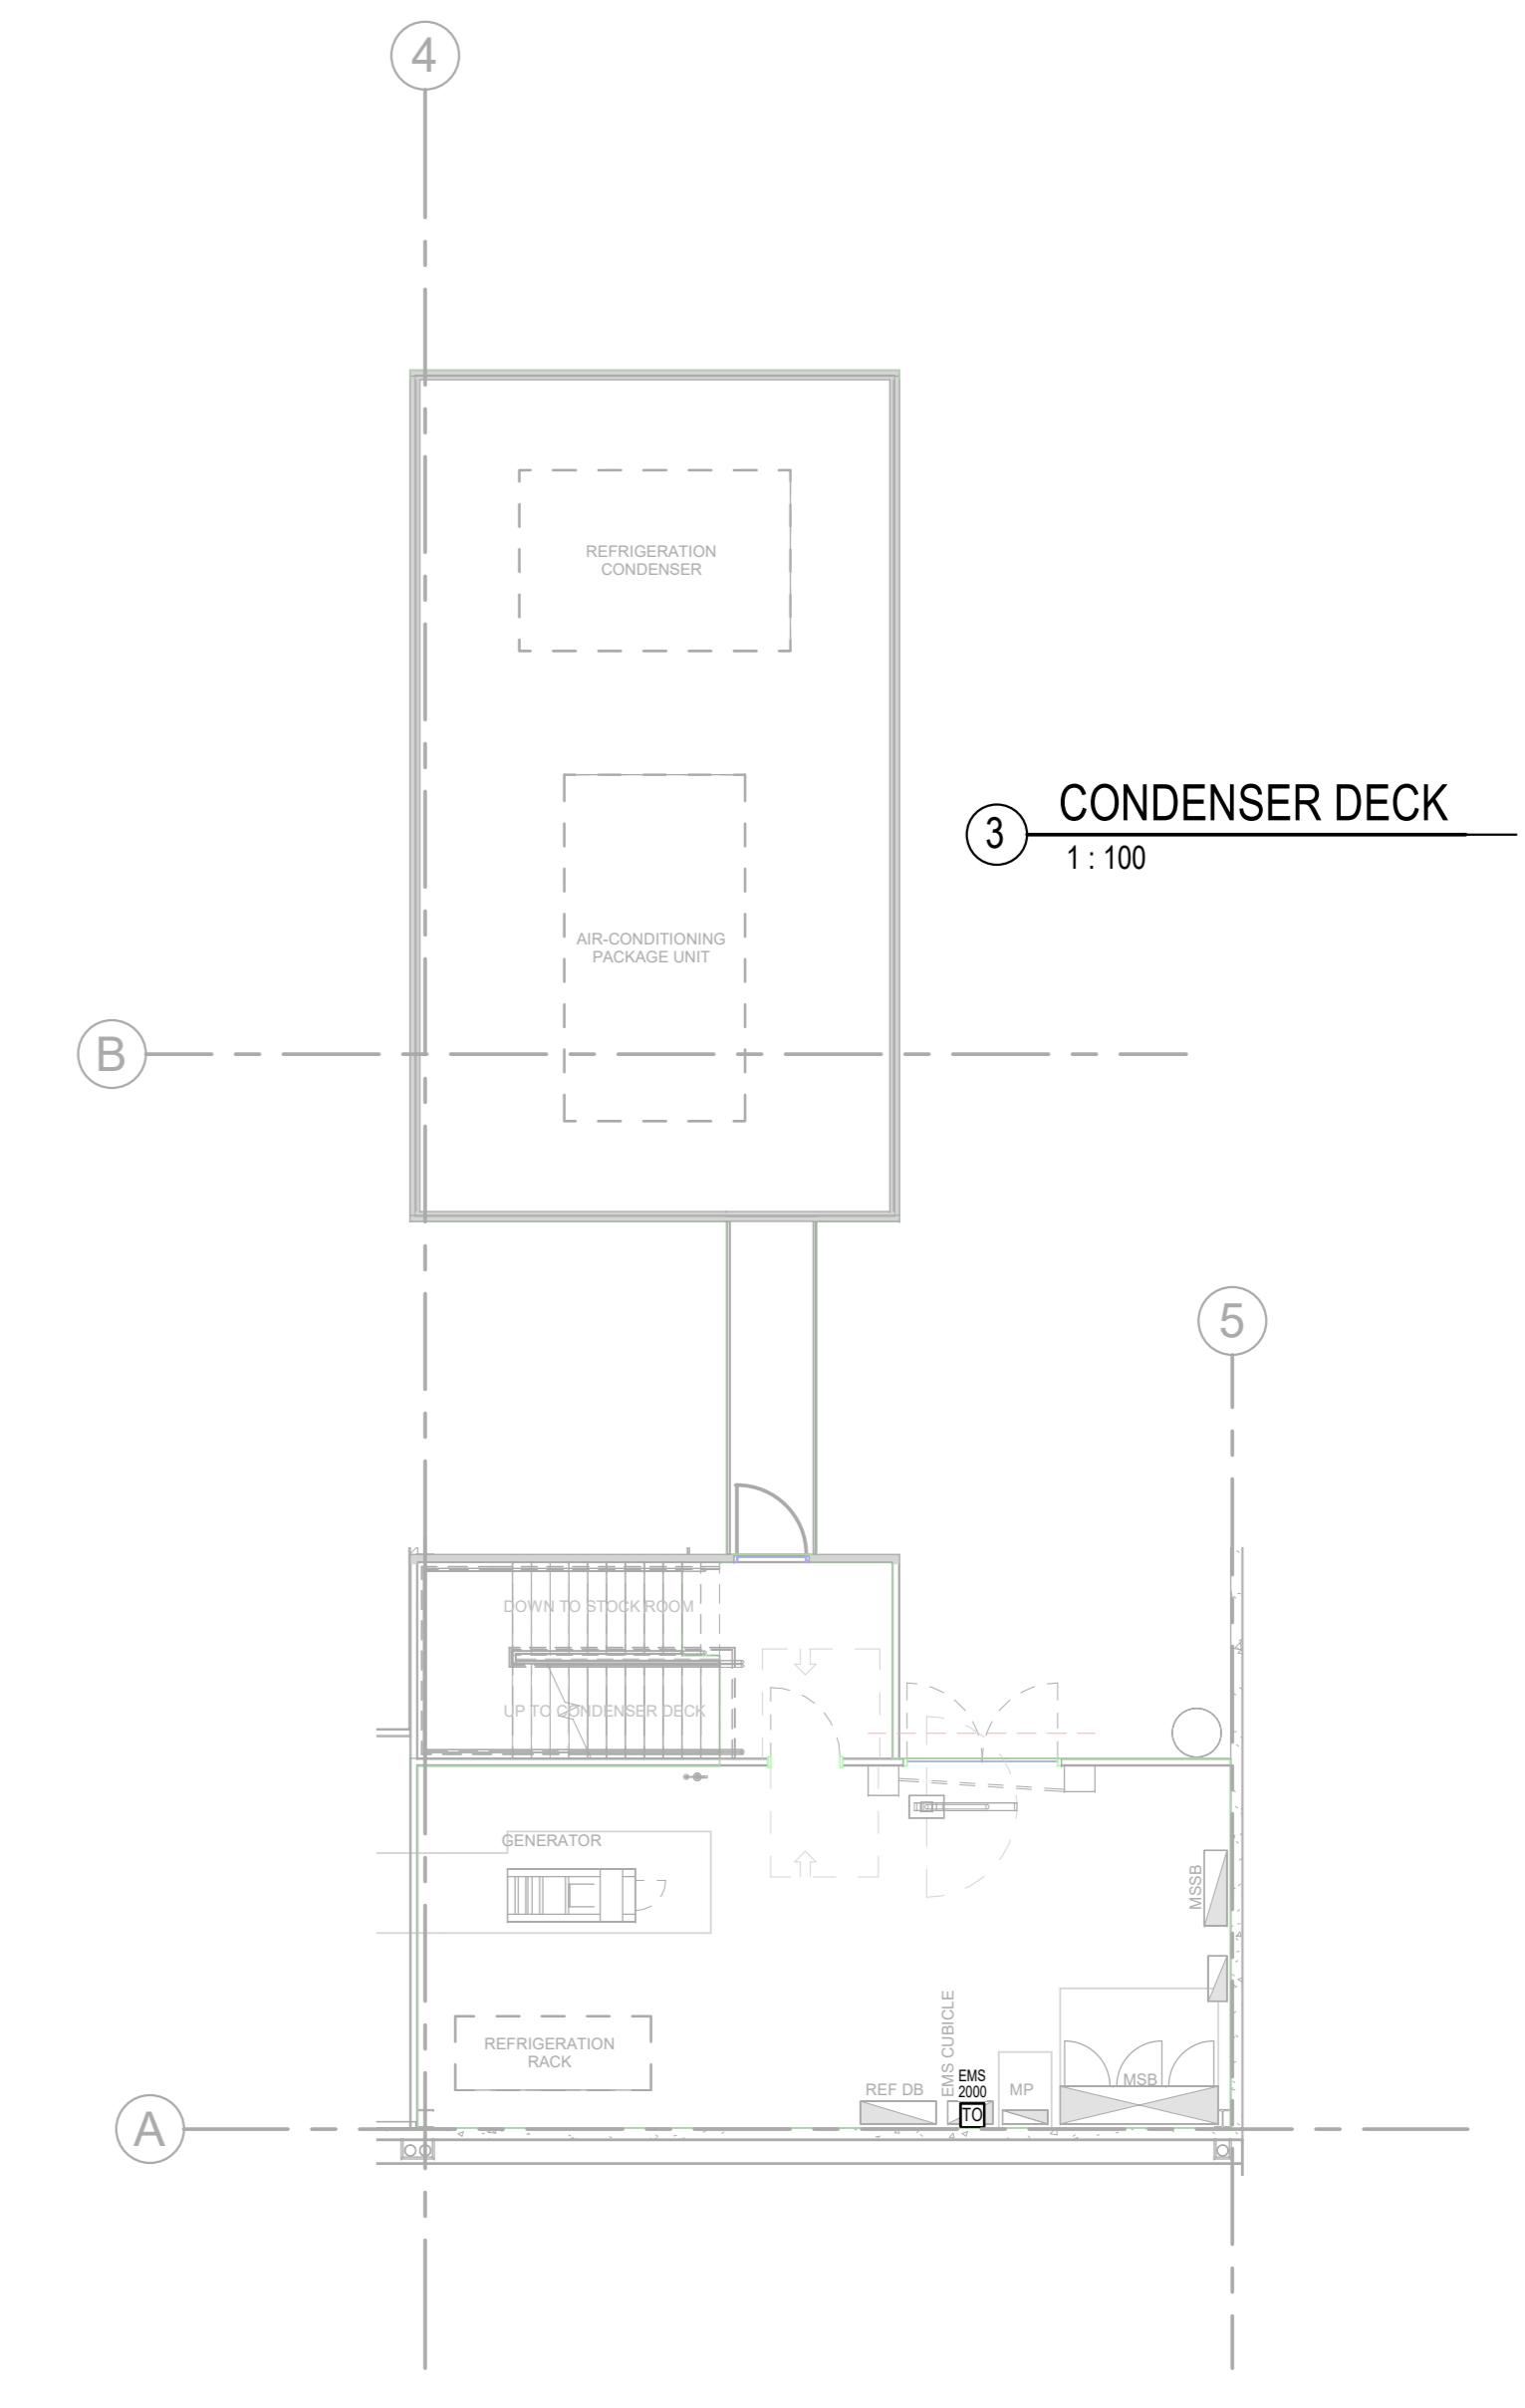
4

REFRIGERATION CONDENSER

3 CONDENSER DECK
1 : 100

AIR-CONDITIONING PACKAGE UNIT

B

5

DOWN TO STOCK ROOM

UP TO CONDENSER DECK

GENERATOR

MSSB

EMS CUBICLE

REFRIGERATION RACK

REF DB

EMS 2000
TO

MP

MSB

A